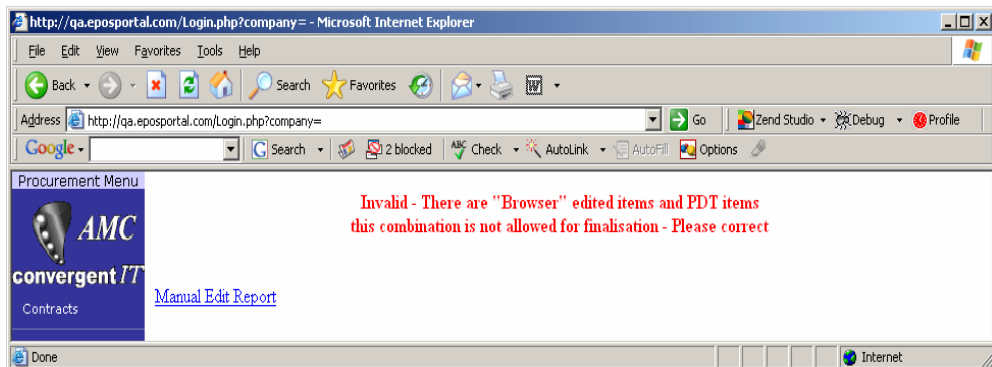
http://qa.eposportal.com/Login.php?company= - Microsoft Internet Explorer

File Edit View Favorites Tools Help

Back Search Favorites

Address http://qa.eposportal.com/Login.php?company= Go Zend Studio Debug Profile

Google Search 2 blocked Check AutoLink AutoFill Options

Procurement Menu

AMC

convergent IT

Contracts

Invalid - There are "Browser" edited items and PDT items this combination is not allowed for finalisation - Please correct

Manual Edit Report

Done Internet